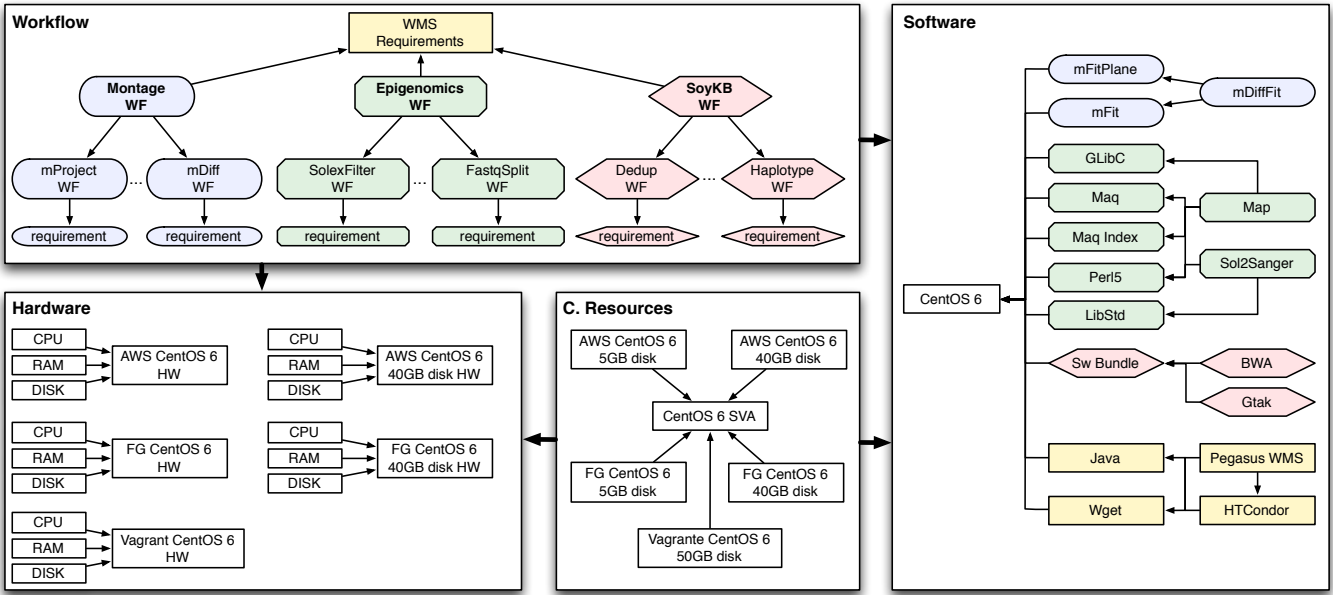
Workflow

WMS Requirements

Montage WF

Epigenomics WF

SoyKB WF

mProject WF

...

mDiff WF

SolexFilter WF

...

FastqSplit WF

Dedup WF

...

Haplotype WF

requirement

requirement

requirement

requirement

requirement

requirement

Software

mFitPlane

mDiffFit

mFit

GLibC

Maq

Map

Maq Index

Perl5

Sol2Sanger

CentOS 6

LibStd

Sw Bundle

BWA

Gtak

Java

Pegasus WMS

Wget

HTCondor

Hardware

CPU

RAM

DISK

AWS CentOS 6 HW

CPU

RAM

DISK

AWS CentOS 6 40GB disk HW

CPU

RAM

DISK

FG CentOS 6 HW

CPU

RAM

DISK

FG CentOS 6 40GB disk HW

CPU

RAM

DISK

Vagrant CentOS 6 HW

C. Resources

AWS CentOS 6 5GB disk

AWS CentOS 6 40GB disk

CentOS 6 SVA

FG CentOS 6 5GB disk

FG CentOS 6 40GB disk

Vagrante CentOS 6 50GB disk